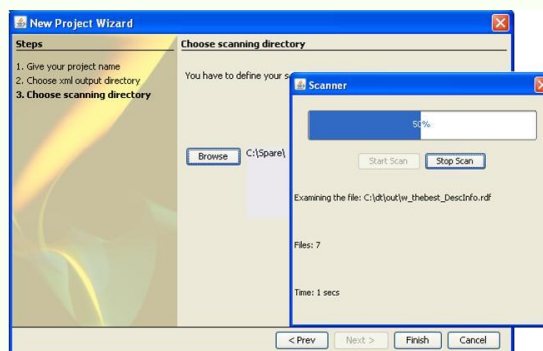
New Project Wizard

Steps

1. Give your project name
2. Choose xml output directory
3. Choose scanning directory

Choose scanning directory

You have to define your s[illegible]

Browse

C:\Spare\

Scanner

50%

Start Scan

Stop Scan

Examining the file: C:\dt\out\w_thebest_DescInfo.rdf

Files: 7

Time: 1 secs

< Prev

Next >

Finish

Cancel